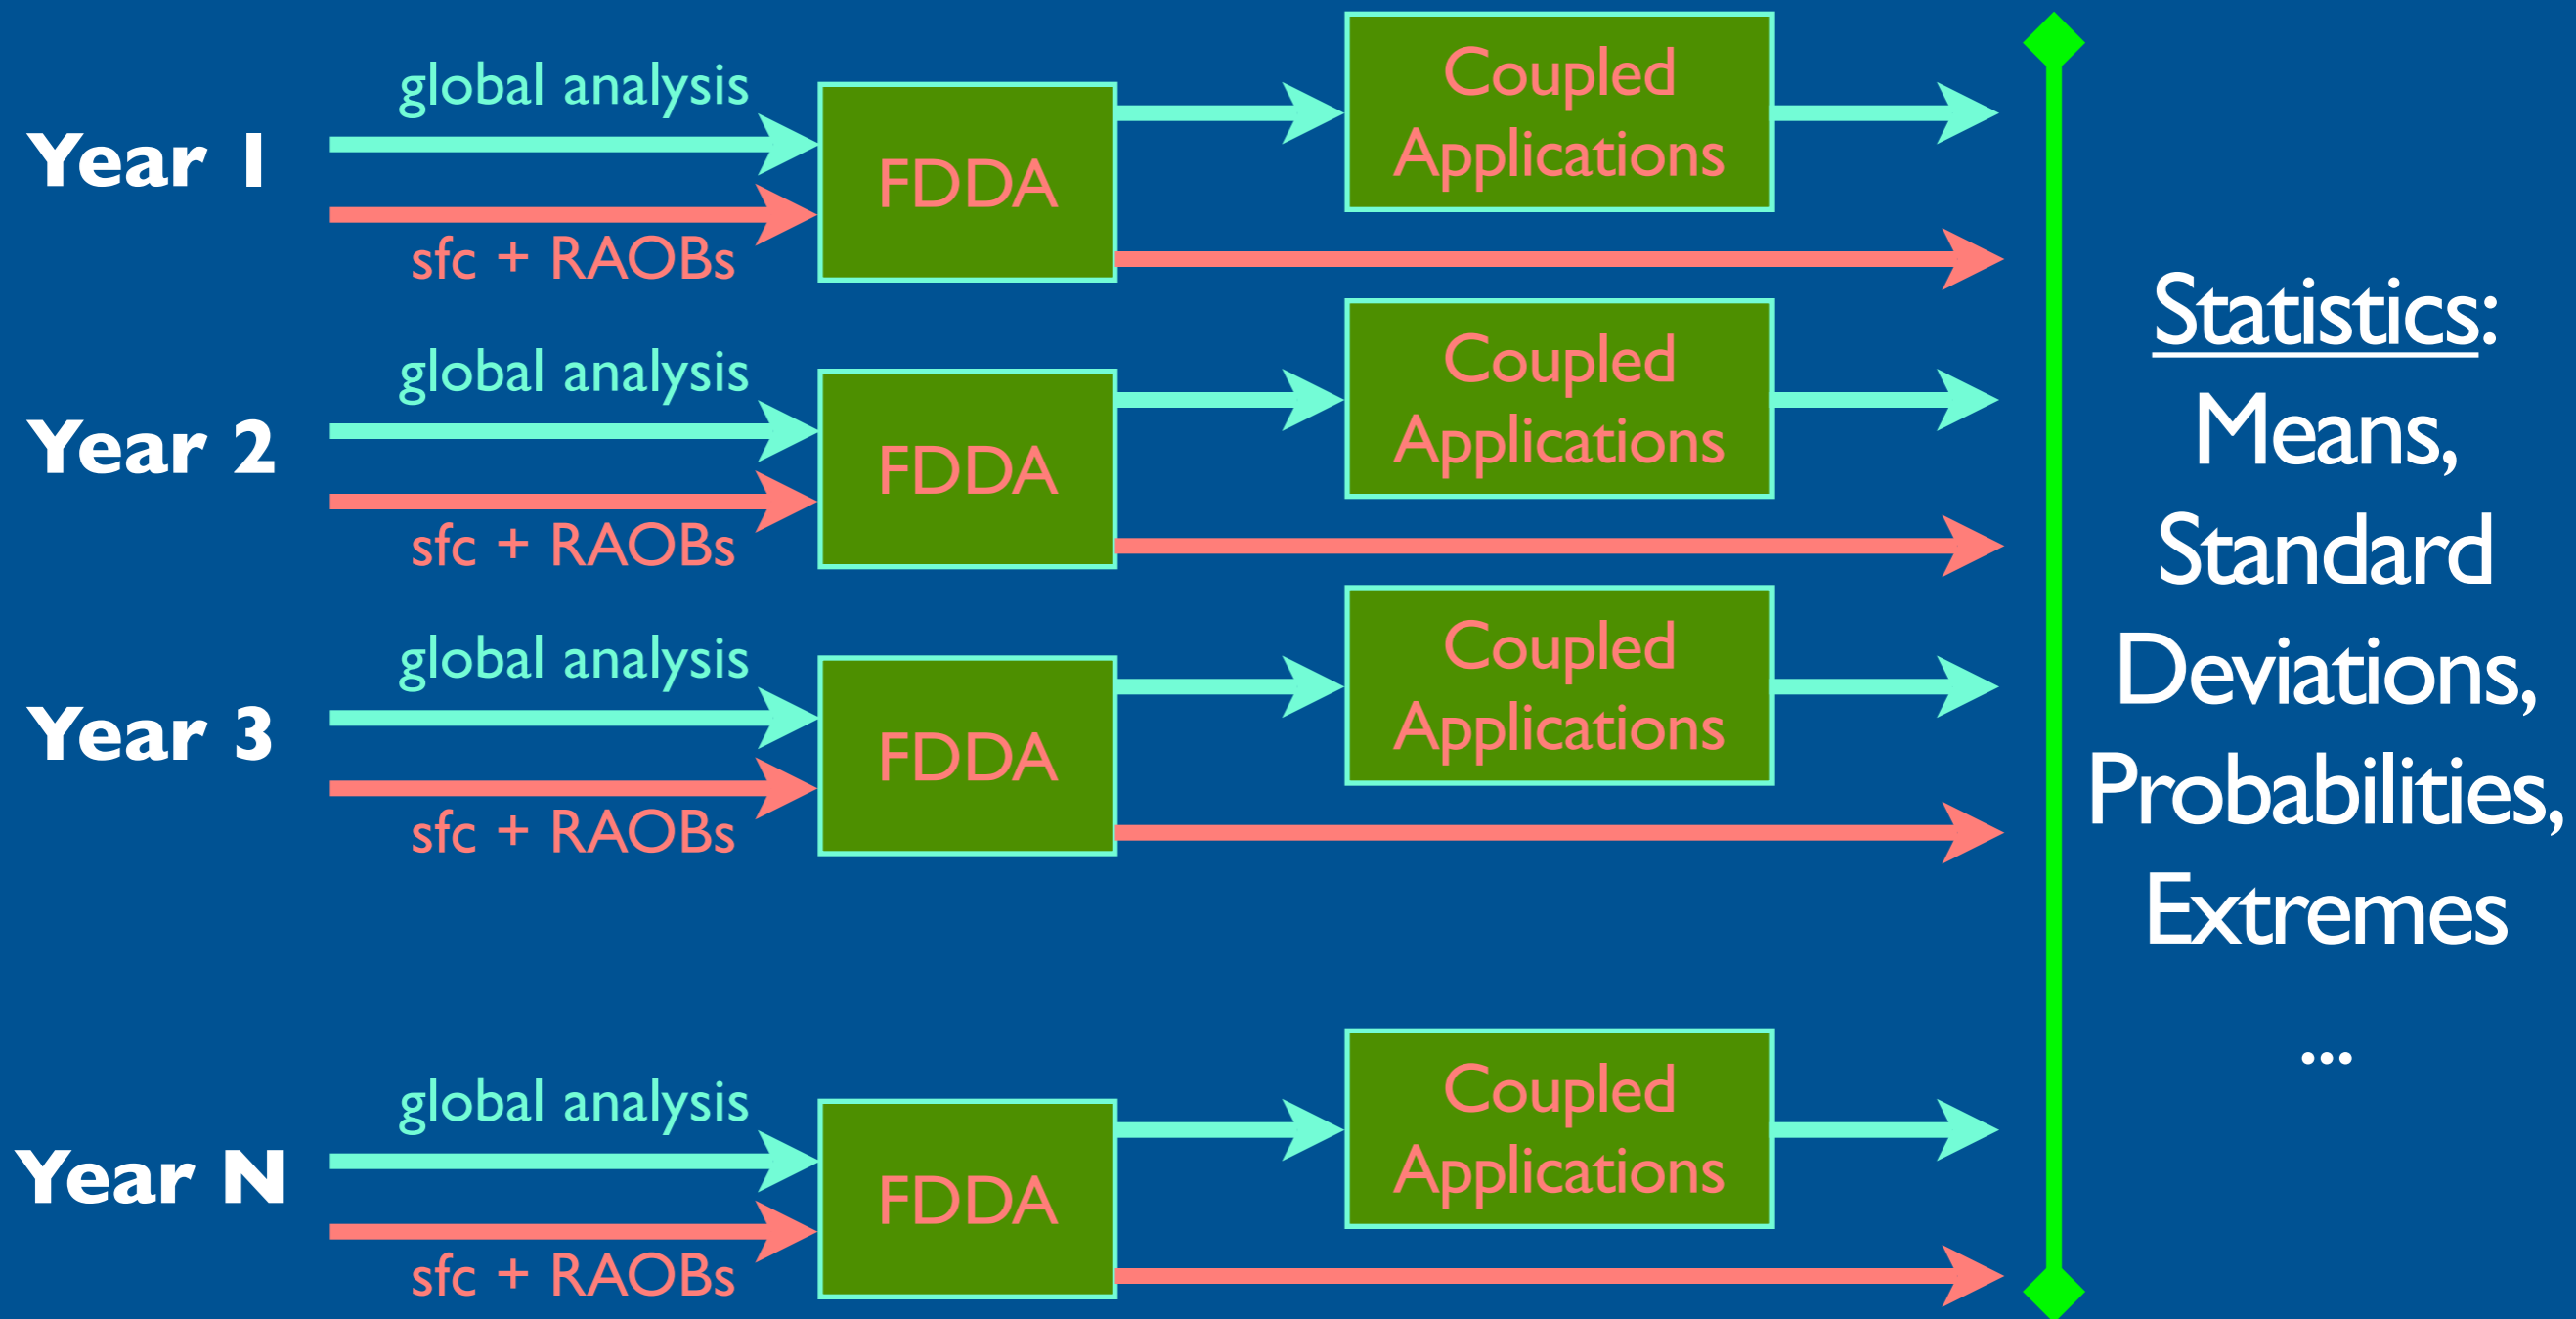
Year 1

global analysis

sfc + RAOBs

FDDA

Coupled Applications

Year 2

global analysis

sfc + RAOBs

FDDA

Coupled Applications

Year 3

global analysis

sfc + RAOBs

FDDA

Coupled Applications

Year N

global analysis

sfc + RAOBs

FDDA

Coupled Applications

Statistics:
Means,
Standard Deviations,
Probabilities,
Extremes
...